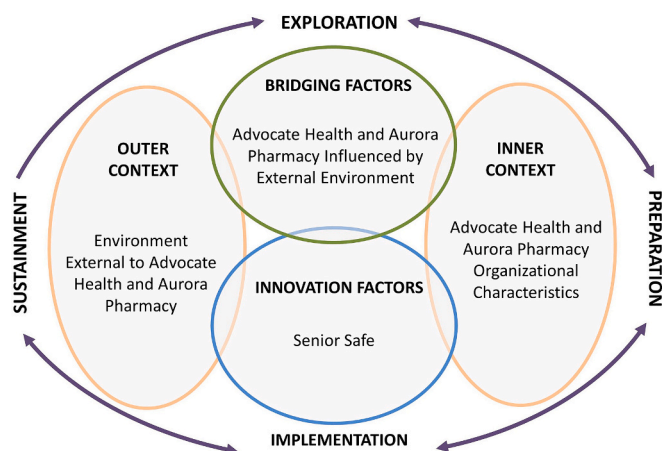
EXPLORATION

BRIDGING FACTORS

Advocate Health and Aurora Pharmacy Influenced by External Environment

OUTER CONTEXT

Environment External to Advocate Health and Aurora Pharmacy

INNER CONTEXT

Advocate Health and Aurora Pharmacy Organizational Characteristics

INNOVATION FACTORS

Senior Safe

SUSTAINMENT

PREPARATION

IMPLEMENTATION